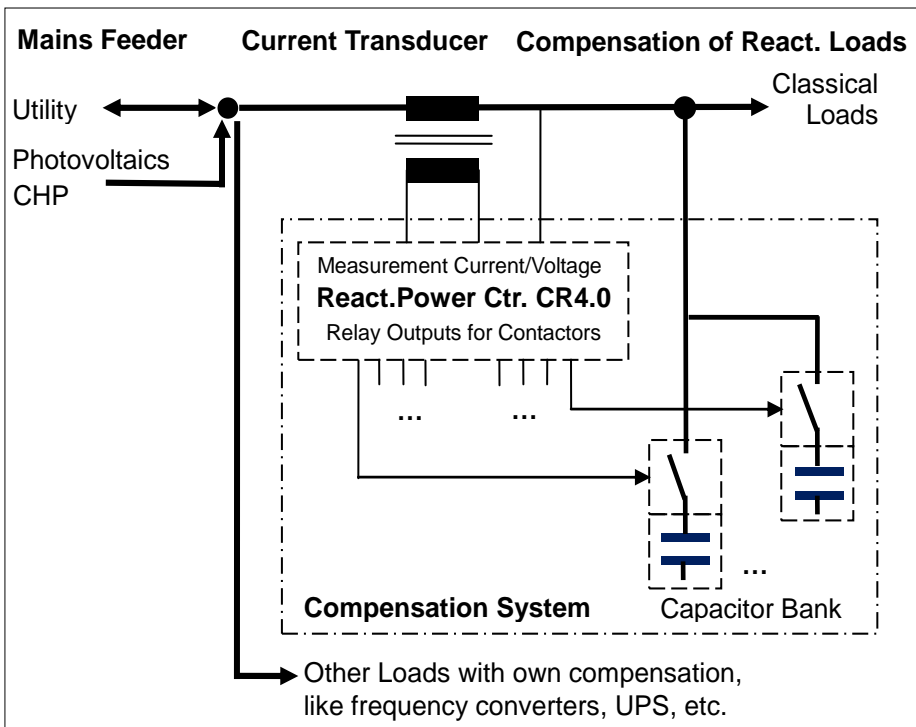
Mains Feeder
Current Transducer
Compensation of React. Loads

Utility
Photovoltaics
CHP

Classical Loads

Measurement Current/Voltage
React.Power Ctr. CR4.0
Relay Outputs for Contactors

…
…
…

Compensation System
Capacitor Bank

Other Loads with own compensation, like frequency converters, UPS, etc.